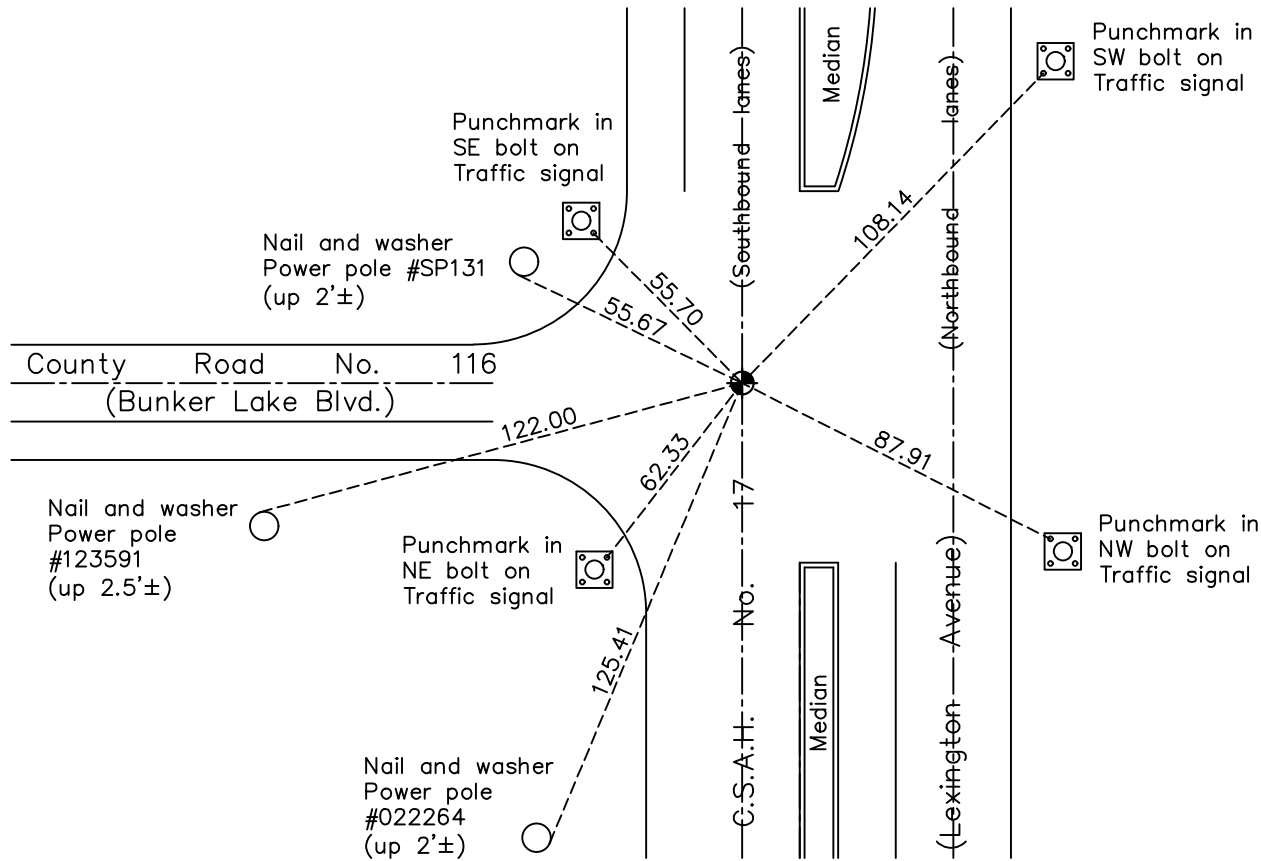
Punchmark in SW bolt on Traffic signal

Median

(Southbound lanes)

(Northbound lanes)

Punchmark in SE bolt on Traffic signal

Nail and washer Power pole #SP131 (up 2'±)

108.14

55.70

55.67

County Road No. 116
(Bunker Lake Blvd.)

122.00

62.33

87.91

Nail and washer Power pole #123591 (up 2.5'±)

Punchmark in NE bolt on Traffic signal

Punchmark in NW bolt on Traffic signal

125.41

C.S.A.H. No. 17

Median

(Lexington Avenue)

Nail and washer Power pole #022264 (up 2'±)